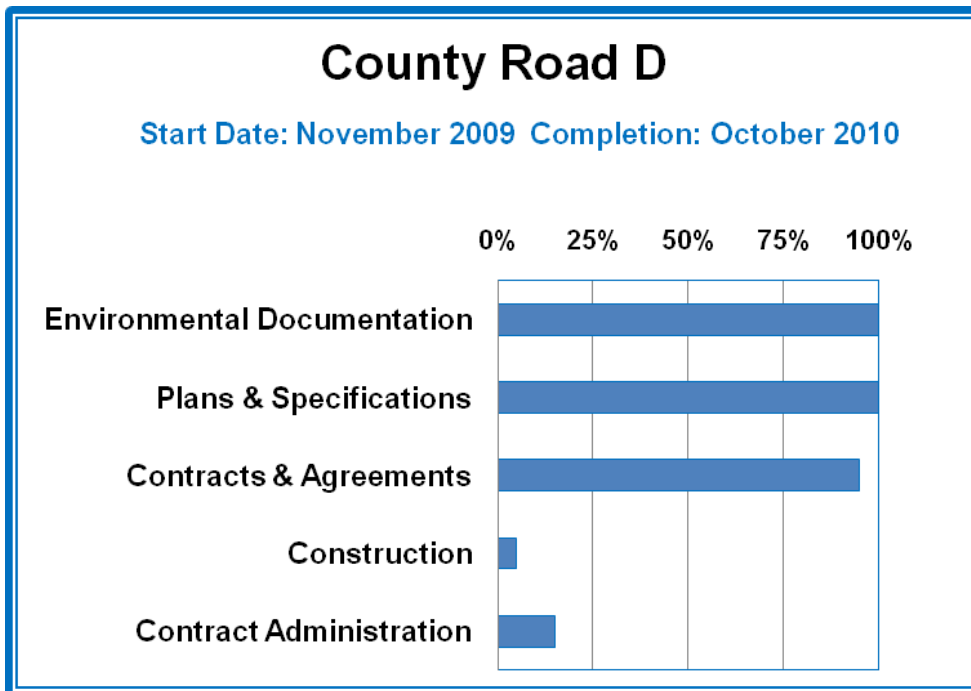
County Road D

Start Date: November 2009 Completion: October 2010

0% 25% 50% 75% 100%

Environmental Documentation

Plans & Specifications

Contracts & Agreements

Construction

Contract Administration